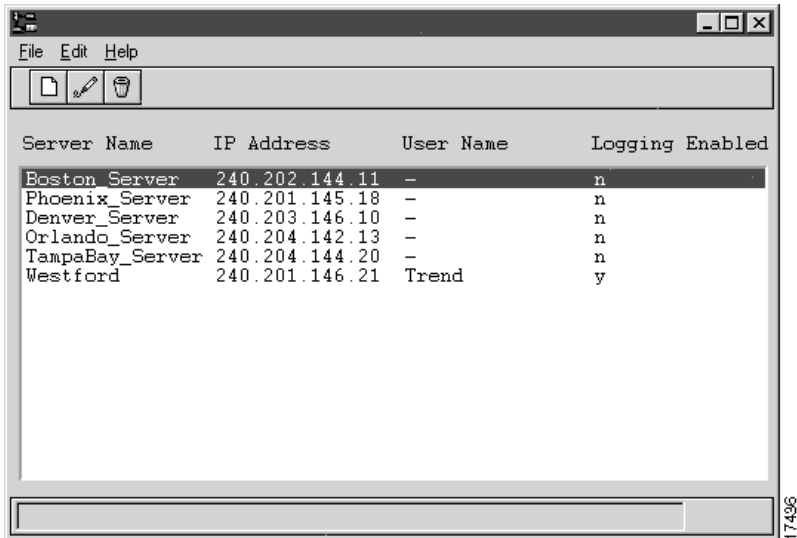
File Edit Help

| Server Name | IP Address | User Name | Logging Enabled |
|---|---|---|---|
| Boston_Server | 240.202.144.11 | – | n |
| Phoenix_Server | 240.201.145.18 | – | n |
| Denver_Server | 240.203.146.10 | – | n |
| Orlando_Server | 240.204.142.13 | – | n |
| TampaBay_Server | 240.204.144.20 | – | n |
| Westford | 240.201.146.21 | Trend | y |

17496